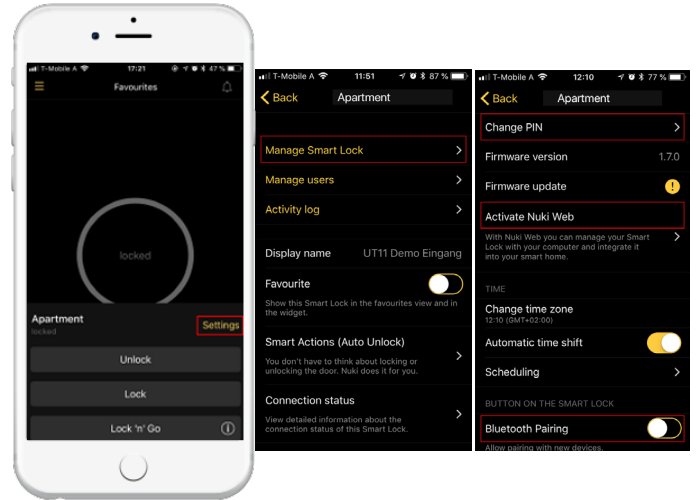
T-Mobile A 17:21 47 %

Favourites

locked

Apartment
locked

Settings

Unlock

Lock

Lock 'n' Go

T-Mobile A 11:51 87 %

Back Apartment

Manage Smart Lock

Manage users

Activity log

Display name UT11 Demo Eingang

Favourite

Show this Smart Lock in the favourites view and in the widget.

Smart Actions (Auto Unlock)

You don't have to think about locking or unlocking the door. Nuki does it for you.

Connection status

View detailed information about the connection status of this Smart Lock.

T-Mobile A 12:10 77 %

Back Apartment

Change PIN

Firmware version 1.7.0

Firmware update

Activate Nuki Web

With Nuki Web you can manage your Smart Lock with your computer and integrate it into your smart home.

TIME

Change time zone
12:10 (GMT+02:00)

Automatic time shift

Scheduling

BUTTON ON THE SMART LOCK

Bluetooth Pairing

Allow pairing with new devices.